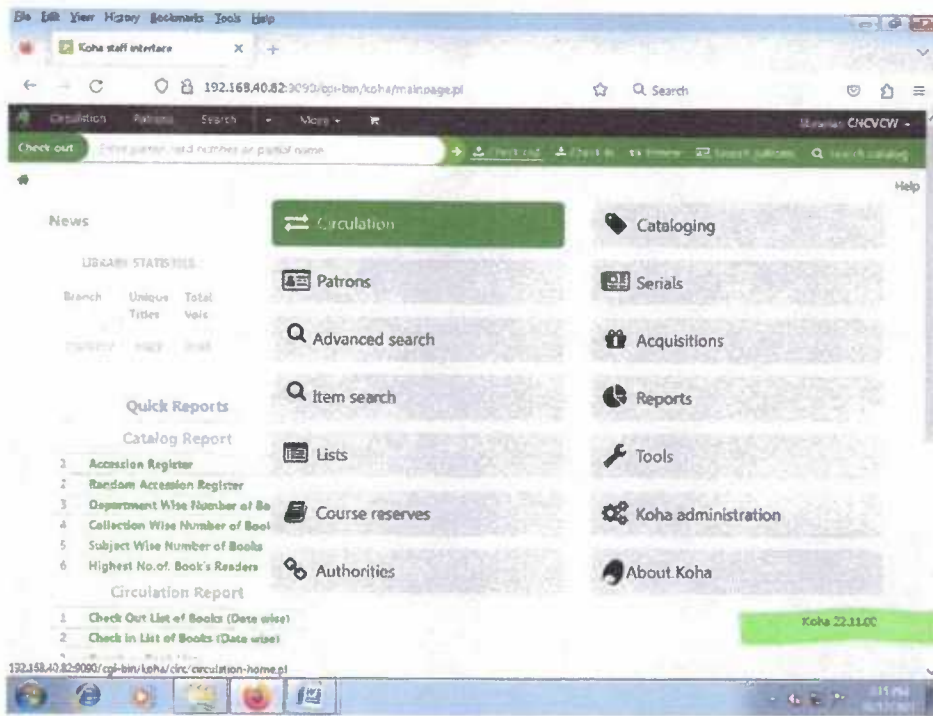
File Edit View History Bookmarks Tools Help

Koha staff interface

192.168.40.82:9090/cgi-bin/koha/mainpage.pl

Search

Circulation Patrons Search More

Librarian CNCVCW

Check out Enter patron card number or partial name

Check out Check in Renew Search patrons Search catalog

Help

News

LIBRARY STATISTICS

| Branch | Unique Titles | Total Vols |
|---|---|---|
| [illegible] | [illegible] | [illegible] |

Quick Reports

Catalog Report

1 Accession Register
2 Random Accession Register
3 Department Wise Number of Bo
4 Collection Wise Number of Bool
5 Subject Wise Number of Books
6 Highest No.of. Book's Readers

Circulation Report

1 Check Out List of Books (Date wise)
2 Check in List of Books (Date wise)

Circulation

Patrons

Advanced search

Item search

Lists

Course reserves

Authorities

Cataloging

Serials

Acquisitions

Reports

Tools

Koha administration

About Koha

Koha 22.11.00

192.168.40.82:9090/cgi-bin/koha/circ/circulation-home.pl